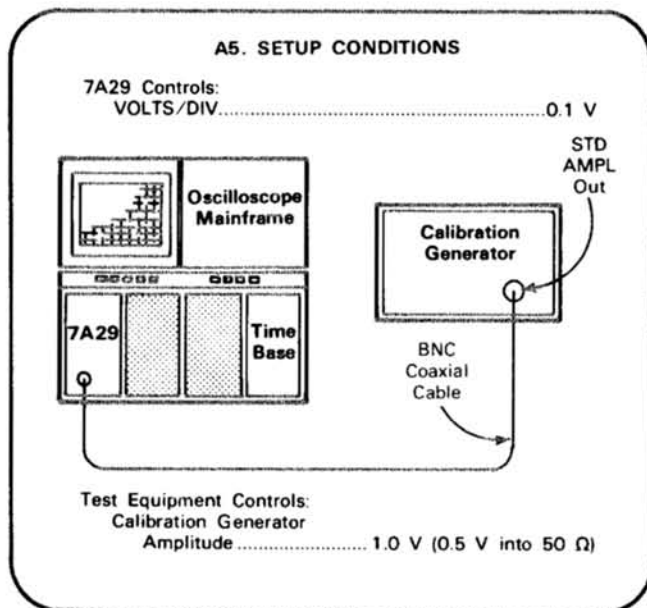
A5. SETUP CONDITIONS

7A29 Controls:
VOLTS/DIV....................................................0.1 V

Oscilloscope Mainframe

STD AMPL Out

Calibration Generator

7A29

Time Base

BNC Coaxial Cable

Test Equipment Controls:
Calibration Generator
Amplitude........................ 1.0 V (0.5 V into 50 Ω)